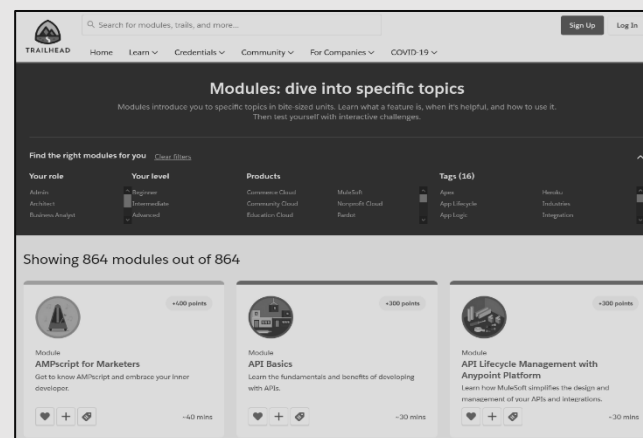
TRAILHEAD

Search for modules, trails, and more...

Sign Up

Log In

Home Learn Credentials Community For Companies COVID-19

Modules: dive into specific topics

Modules introduce you to specific topics in bite-sized units. Learn what a feature is, when it's helpful, and how to use it. Then test yourself with interactive challenges.

Find the right modules for you Clear filters

Your role
Admin
Architect
Business Analyst

Your level
Beginner
Intermediate
Advanced

Products
Commerce Cloud
Community Cloud
Education Cloud
MuleSoft
Nonprofit Cloud
Pardot

Tags (16)
Apex
App Lifecycle
App Logic
Heroku
Industries
Integration

Showing 864 modules out of 864

+400 points

Module
AMPscript for Marketers
Get to know AMPscript and embrace your inner developer.

~40 mins

+300 points

Module
API Basics
Learn the fundamentals and benefits of developing with APIs.

~30 mins

+300 points

Module
API Lifecycle Management with Anypoint Platform
Learn how MuleSoft simplifies the design and management of your APIs and integrations.

~30 mins